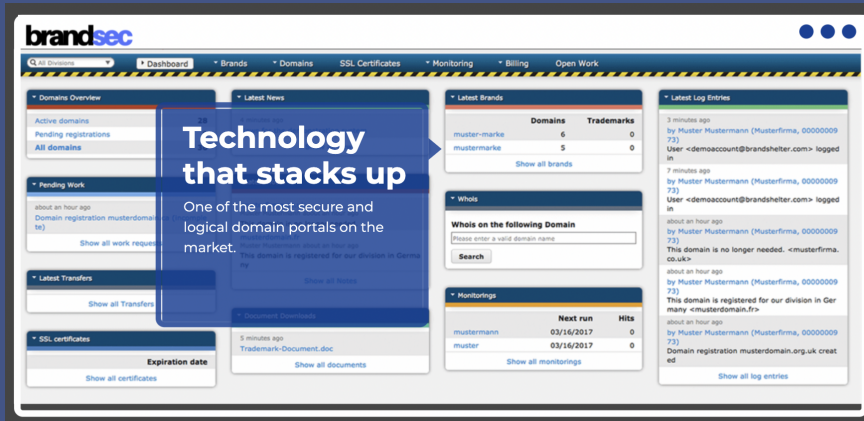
brandsec

All Divisions
Dashboard
Brands
Domains
SSL Certificates
Monitoring
Billing
Open Work

Domains Overview
Active domains 24
Pending registrations
All domains

Pending Work
about an hour ago
Domain registration musterdomain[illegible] te)
Show all work reques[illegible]

Latest Transfers
Show all Transfers

SSL certificates
Expiration date
Show all certificates

Latest News
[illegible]
Muster Mustermann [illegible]
This domain is registered for our division in Germa ny
Show all news

Document Downloads
5 minutes ago
Trademark-Document.doc
Show all documents

Technology that stacks up

One of the most secure and logical domain portals on the market.

Latest Brands
| | Domains | Trademarks |
|---|---|---|
| muster-marke | 6 | 0 |
| mustermarke | 5 | 0 |
Show all brands

Whois
Whois on the following Domain
Please enter a valid domain name
Search

Monitorings
| | Next run | Hits |
|---|---|---|
| mustermann | 03/16/2017 | 0 |
| muster | 03/16/2017 | 0 |
Show all monitorings

Latest Log Entries
3 minutes ago
by Muster Mustermann (Musterfirma, 0000000973)
User <demoaccount@brandshelter.com> logged in
7 minutes ago
by Muster Mustermann (Musterfirma, 0000000973)
User <demoaccount@brandshelter.com> logged in
about an hour ago
by Muster Mustermann (Musterfirma, 0000000973)
This domain is no longer needed. <musterfirma.co.uk>
about an hour ago
by Muster Mustermann (Musterfirma, 0000000973)
This domain is registered for our division in Germany <musterdomain.fr>
about an hour ago
by Muster Mustermann (Musterfirma, 0000000973)
Domain registration musterdomain.org.uk created
Show all log entries